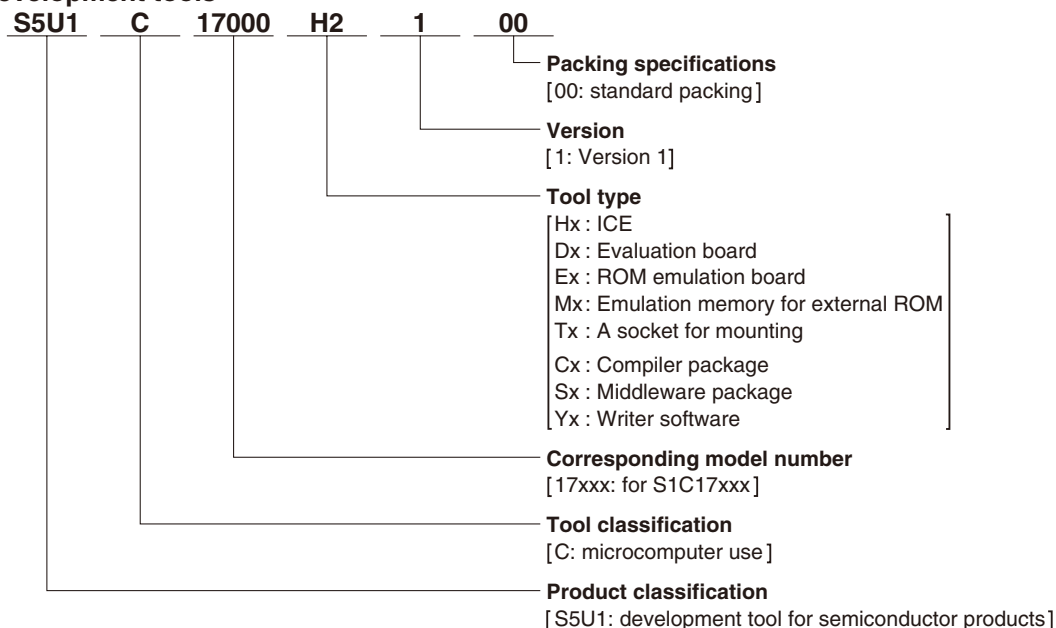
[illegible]evelopment tools

S5U1 C 17000 H2 1 00

Packing specifications
[00: standard packing]

Version
[1: Version 1]

Tool type
[Hx : ICE
Dx : Evaluation board
Ex : ROM emulation board
Mx: Emulation memory for external ROM
Tx : A socket for mounting
Cx : Compiler package
Sx : Middleware package
Yx : Writer software]

Corresponding model number
[17xxx: for S1C17xxx]

Tool classification
[C: microcomputer use]

Product classification
[S5U1: development tool for semiconductor products]